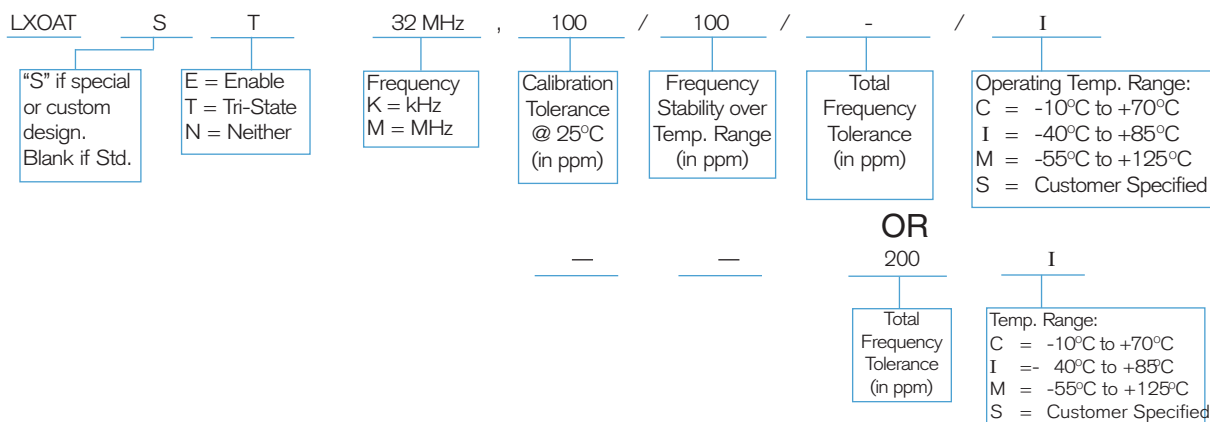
LXOAT S T 32 MHz , 100 / 100 / - / I

"S" if special or custom design. Blank if Std.

E = Enable
T = Tri-State
N = Neither

Frequency
K = kHz
M = MHz

Calibration Tolerance @ 25°C (in ppm)

Frequency Stability over Temp. Range (in ppm)

Total Frequency Tolerance (in ppm)

Operating Temp. Range:
C = -10°C to +70°C
I = -40°C to +85°C
M = -55°C to +125°C
S = Customer Specified

OR

— — 200 I

Total Frequency Tolerance (in ppm)

Temp. Range:
C = -10°C to +70°C
I =- 40°C to +85°C
M = -55°C to +125°C
S = Customer Specified